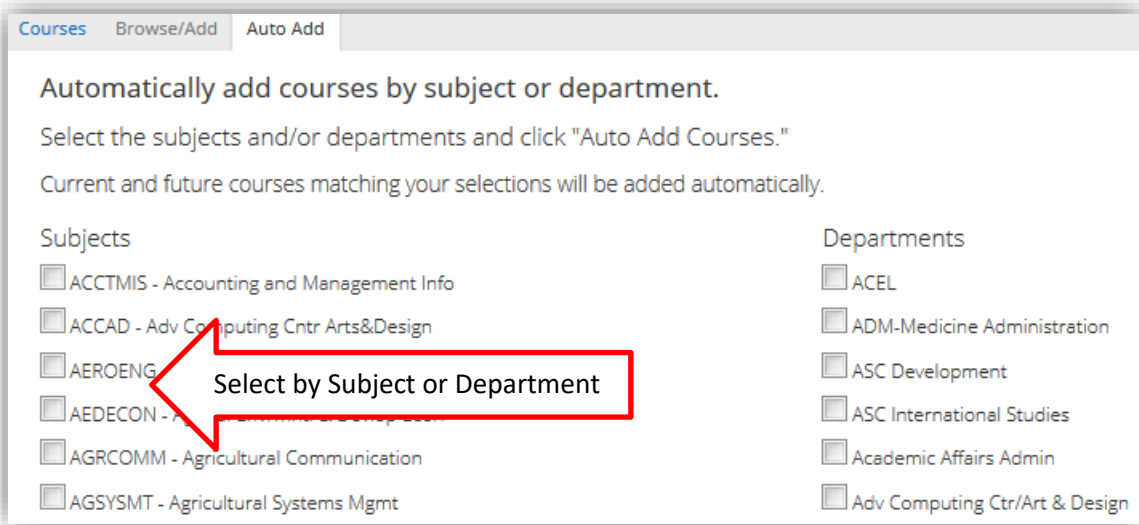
Courses Browse/Add Auto Add

Automatically add courses by subject or department.

Select the subjects and/or departments and click "Auto Add Courses."

Current and future courses matching your selections will be added automatically.

Subjects

ACCTMIS - Accounting and Management Info

ACCAD - Adv Co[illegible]mputing Cntr Arts&Design

AEROENG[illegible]

AEDECON - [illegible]

AGRCOMM - Agricultural Communication

AGSYSMT - Agricultural Systems Mgmt

Select by Subject or Department

Departments

ACEL

ADM-Medicine Administration

ASC Development

ASC International Studies

Academic Affairs Admin

Adv Computing Ctr/Art & Design